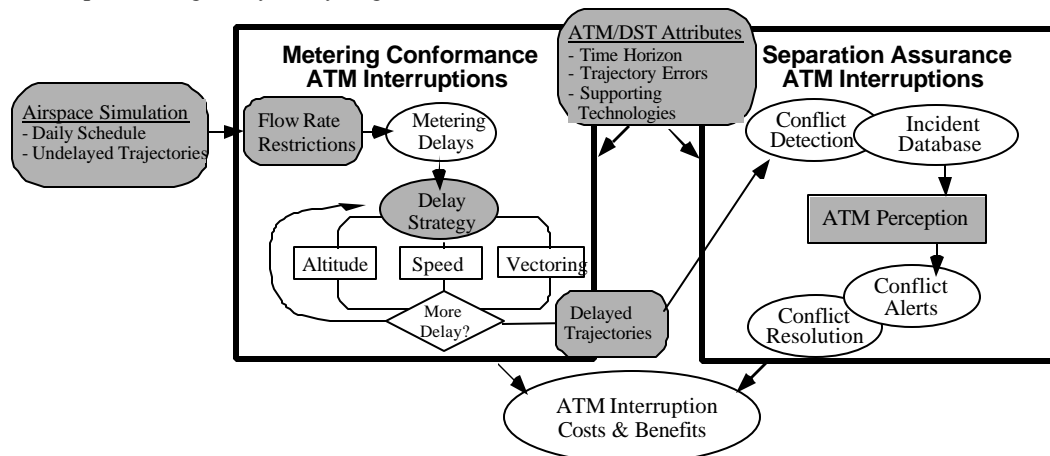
Airspace Simulation
- Daily Schedule
- Undelayed Trajectories

Metering Conformance ATM Interruptions

Flow Rate Restrictions

Metering Delays

Delay Strategy

Altitude

Speed

Vectoring

More Delay?

ATM/DST Attributes
- Time Horizon
- Trajectory Errors
- Supporting Technologies

Delayed Trajectories

Separation Assurance ATM Interruptions

Conflict Detection

Incident Database

ATM Perception

Conflict Alerts

Conflict Resolution

ATM Interruption Costs & Benefits